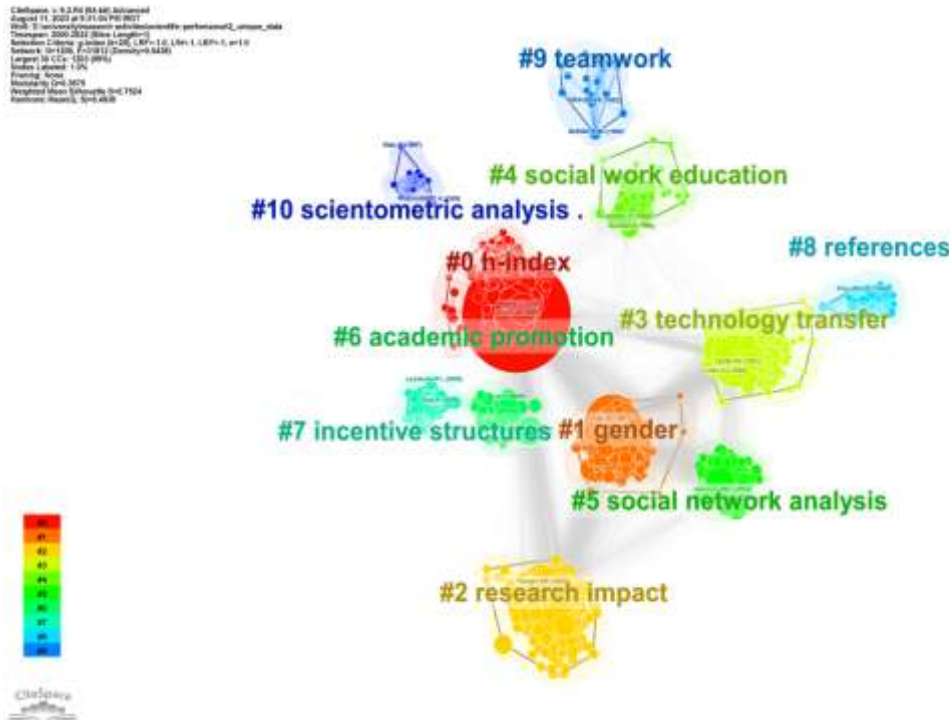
CiteSpace, v. 6.2.R4 (64-bit) Advanced
August 11, 2023 at 9:31:04 PM BST
WoS: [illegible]
Timespan: 2000-2022 (Slice Length=1)
Selection Criteria: g-index (k=25), LRF=3.0, L/N=10, LBY=5, e=1.0
Network: N=1206, E=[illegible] (Density=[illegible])
Largest 10 CCs: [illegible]
Nodes Labeled: 1.0%
Pruning: None
Modularity Q=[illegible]
Weighted Mean Silhouette S=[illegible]
Harmonic Mean(Q, S)=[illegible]

#9 teamwork

#4 social work education

#10 scientometric analysis .

#8 references

#0 h-index

#3 technology transfer

#6 academic promotion

#7 incentive structures

#1 gender

#5 social network analysis

#2 research impact

CiteSpace